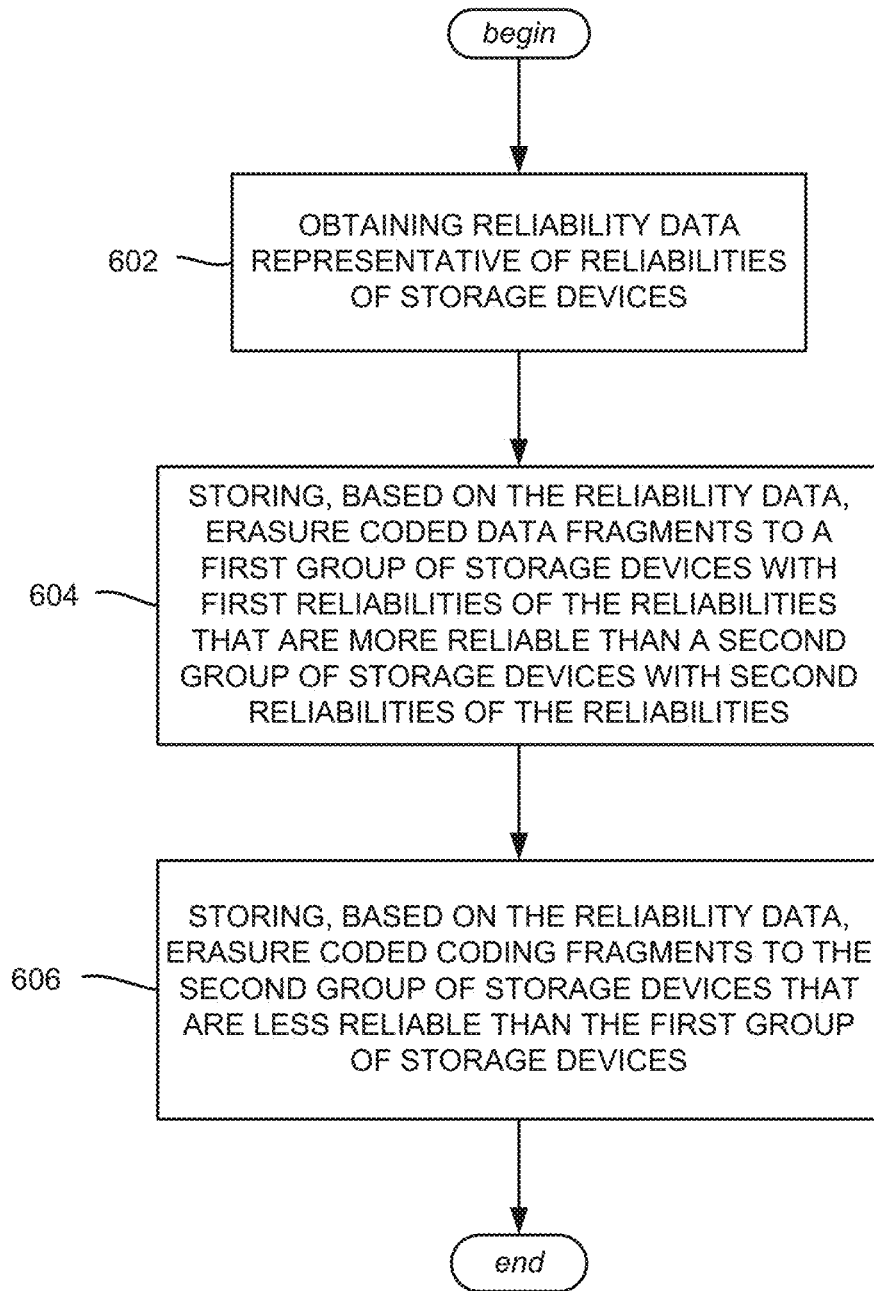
begin

602

OBTAINING RELIABILITY DATA REPRESENTATIVE OF RELIABILITIES OF STORAGE DEVICES

604

STORING, BASED ON THE RELIABILITY DATA, ERASURE CODED DATA FRAGMENTS TO A FIRST GROUP OF STORAGE DEVICES WITH FIRST RELIABILITIES OF THE RELIABILITIES THAT ARE MORE RELIABLE THAN A SECOND GROUP OF STORAGE DEVICES WITH SECOND RELIABILITIES OF THE RELIABILITIES

606

STORING, BASED ON THE RELIABILITY DATA, ERASURE CODED CODING FRAGMENTS TO THE SECOND GROUP OF STORAGE DEVICES THAT ARE LESS RELIABLE THAN THE FIRST GROUP OF STORAGE DEVICES

end